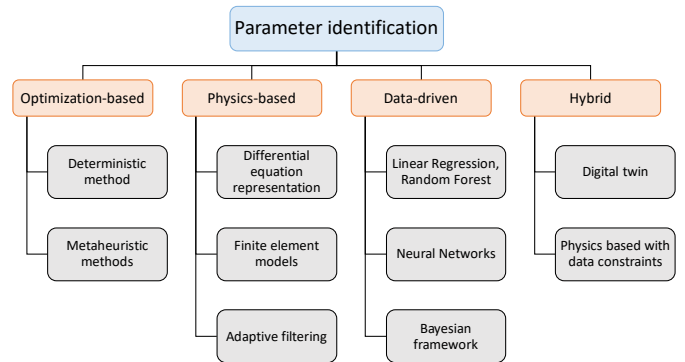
Parameter identification

Optimization-based

Deterministic method

Metaheuristic methods

Physics-based

Differential equation representation

Finite element models

Adaptive filtering

Data-driven

Linear Regression, Random Forest

Neural Networks

Bayesian framework

Hybrid

Digital twin

Physics based with data constraints